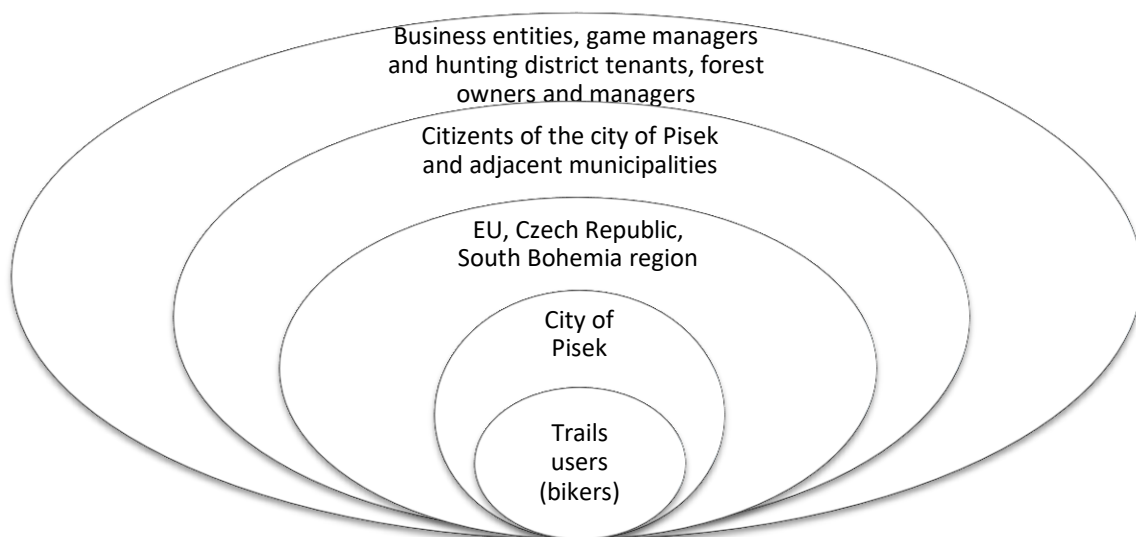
Business entities, game managers and hunting district tenants, forest owners and managers

Citizents of the city of Pisek and adjacent municipalities

EU, Czech Republic, South Bohemia region

City of Pisek

Trails users (bikers)